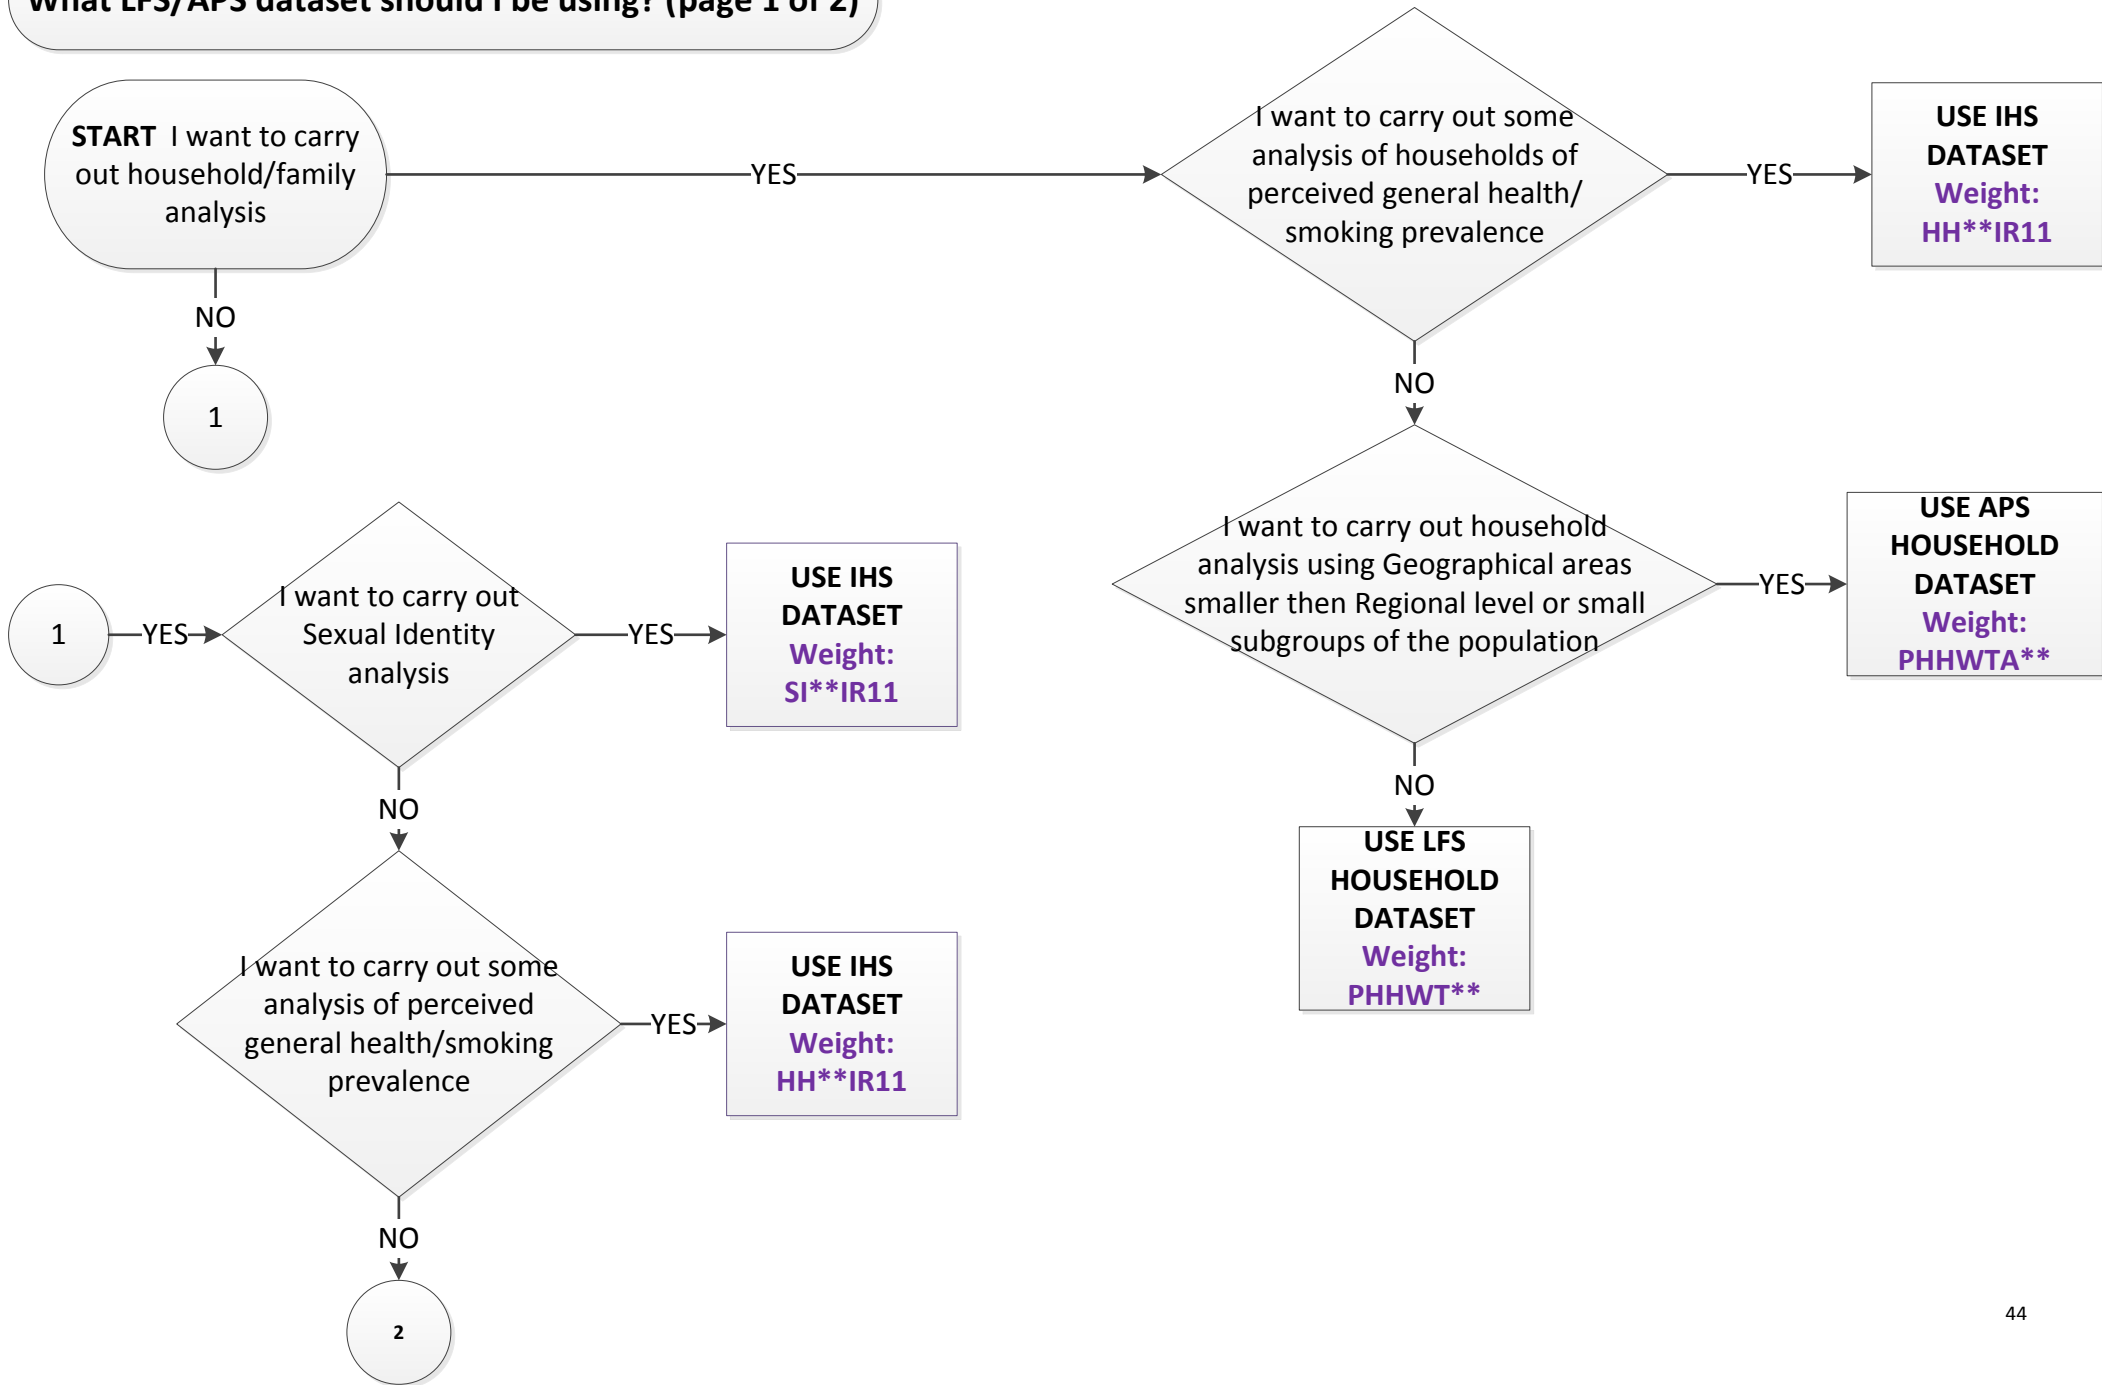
What LFS/APS dataset should I be using? (page 1 of 2)

START I want to carry out household/family analysis

YES

I want to carry out some analysis of households of perceived general health/ smoking prevalence

YES

USE IHS DATASET Weight: HH**IR11

NO

1

NO

I want to carry out household analysis using Geographical areas smaller then Regional level or small subgroups of the population

YES

USE APS HOUSEHOLD DATASET Weight: PHHWTA**

1

YES

I want to carry out Sexual Identity analysis

YES

USE IHS DATASET Weight: SI**IR11

NO

NO

USE LFS HOUSEHOLD DATASET Weight: PHHWT**

I want to carry out some analysis of perceived general health/smoking prevalence

YES

USE IHS DATASET Weight: HH**IR11

NO

2

44